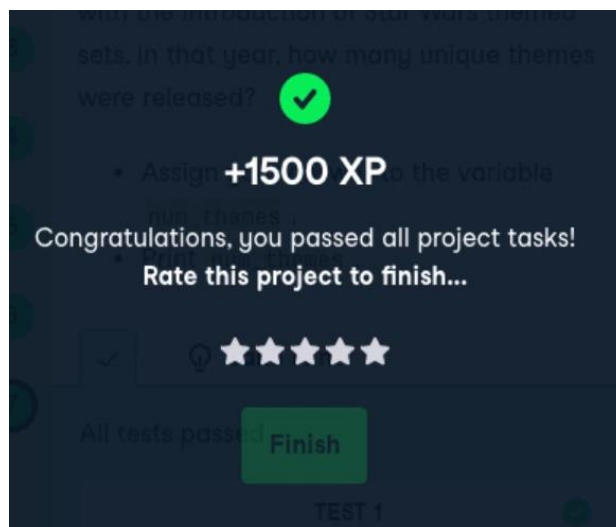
with the introduction of Star Wars themed sets, in that year, how many unique themes were released?

+1500 XP

• Assign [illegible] to the variable num_themes.

Congratulations, you passed all project tasks!

• Print num_themes

Rate this project to finish...

All tests passed

Finish

TEST 1